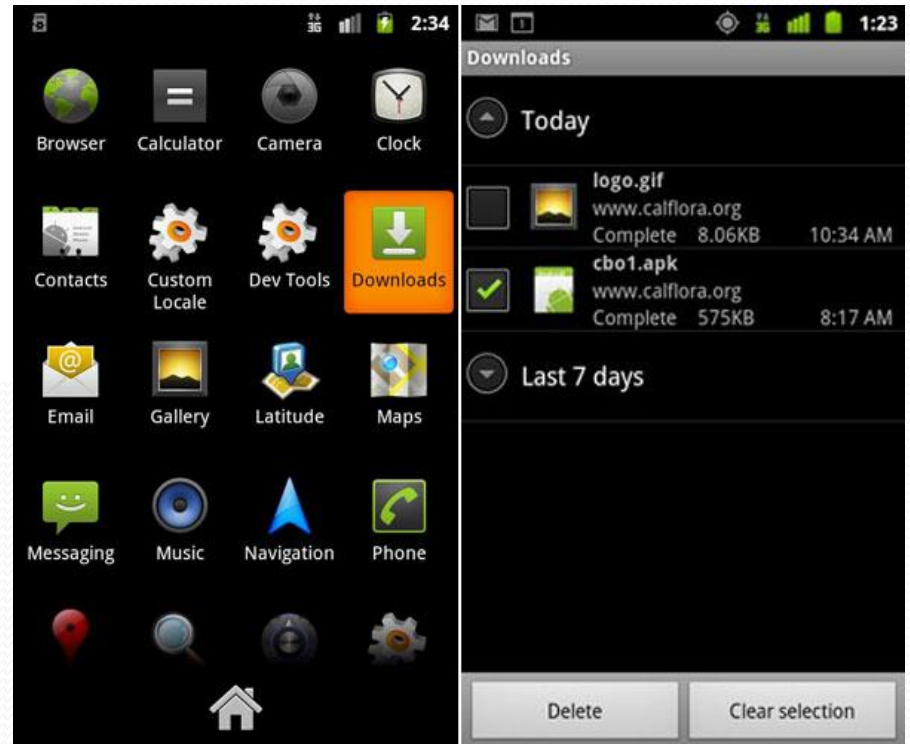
3G 2:34

Browser
Calculator
Camera
Clock
Contacts
Custom Locale
Dev Tools
Downloads
Email
Gallery
Latitude
Maps
Messaging
Music
Navigation
Phone

3G 1:23
Downloads
Today
logo.gif
www.calflora.org
Complete 8.06KB 10:34 AM
cbo1.apk
www.calflora.org
Complete 575KB 8:17 AM
Last 7 days
Delete
Clear selection